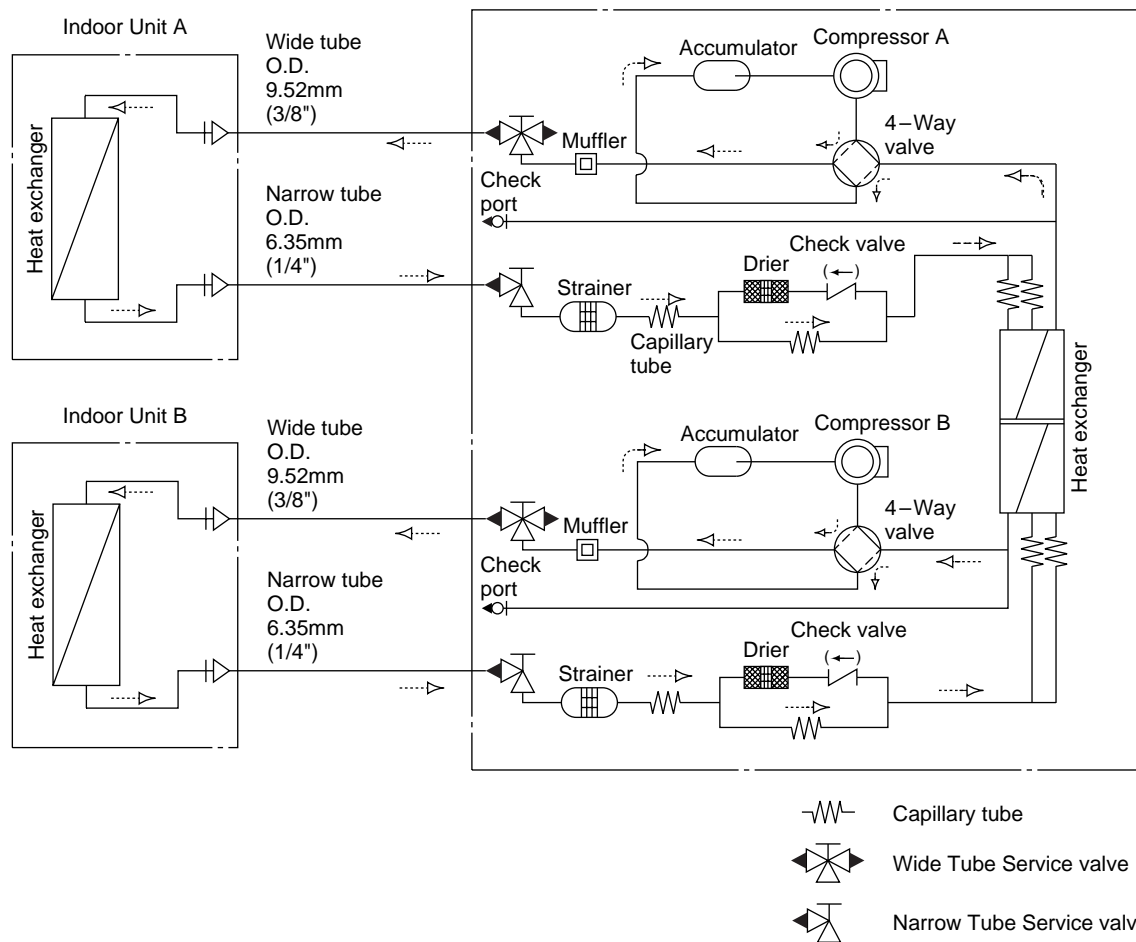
Indoor Unit A

Heat exchanger

Wide tube
O.D.
9.52mm
(3/8")

Narrow tube
O.D.
6.35mm
(1/4")

Accumulator

Compressor A

Muffler

4–Way
valve

Check
port

Check valve

Drier

(←)

Strainer

Capillary
tube

Heat exchanger

Indoor Unit B

Heat exchanger

Wide tube
O.D.
9.52mm
(3/8")

Narrow tube
O.D.
6.35mm
(1/4")

Accumulator

Compressor B

Muffler

4–Way
valve

Check
port

Check valve

Drier

(←)

Strainer

Capillary tube

Wide Tube Service valve

Narrow Tube Service valv